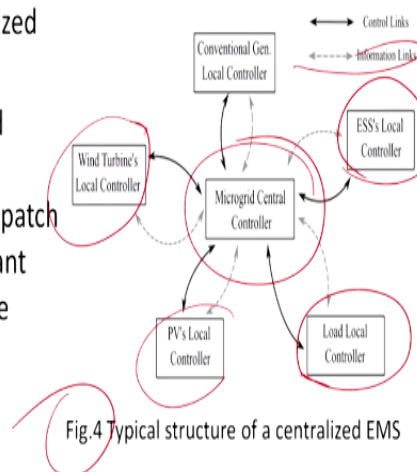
zed

l

patch
ant
e

Control Links
Information Links

Conventional Gen. Local Controller

ESS's Local Controller

Wind Turbine's Local Controller

Microgrid Central Controller

PV's Local Controller

Load Local Controller

Fig.4 Typical structure of a centralized EMS